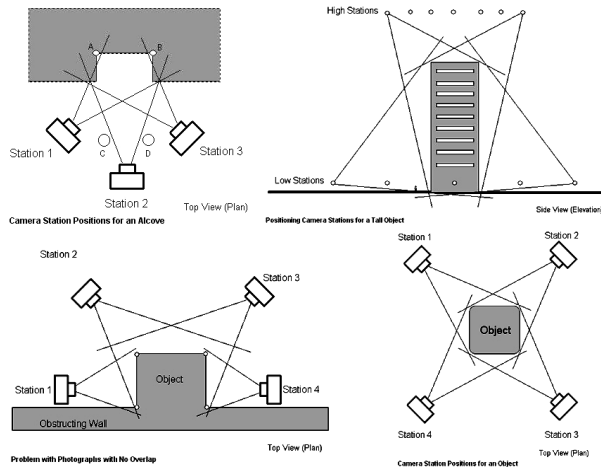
A
B
Station 1
C
D
Station 3
Station 2
Top View (Plan)
Camera Station Positions for an Alcove

High Stations
Low Stations
Side View (Elevation
Positioning Camera Stations for a Tall Object

Station 2
Station 3
Object
Station 1
Station 4
Obstructing Wall
Top View (Plan)
Problem with Photographs with No Overlap

Station 1
Station 2
Object
Station 4
Station 3
Top View (Plan)
Camera Station Positions for an Object